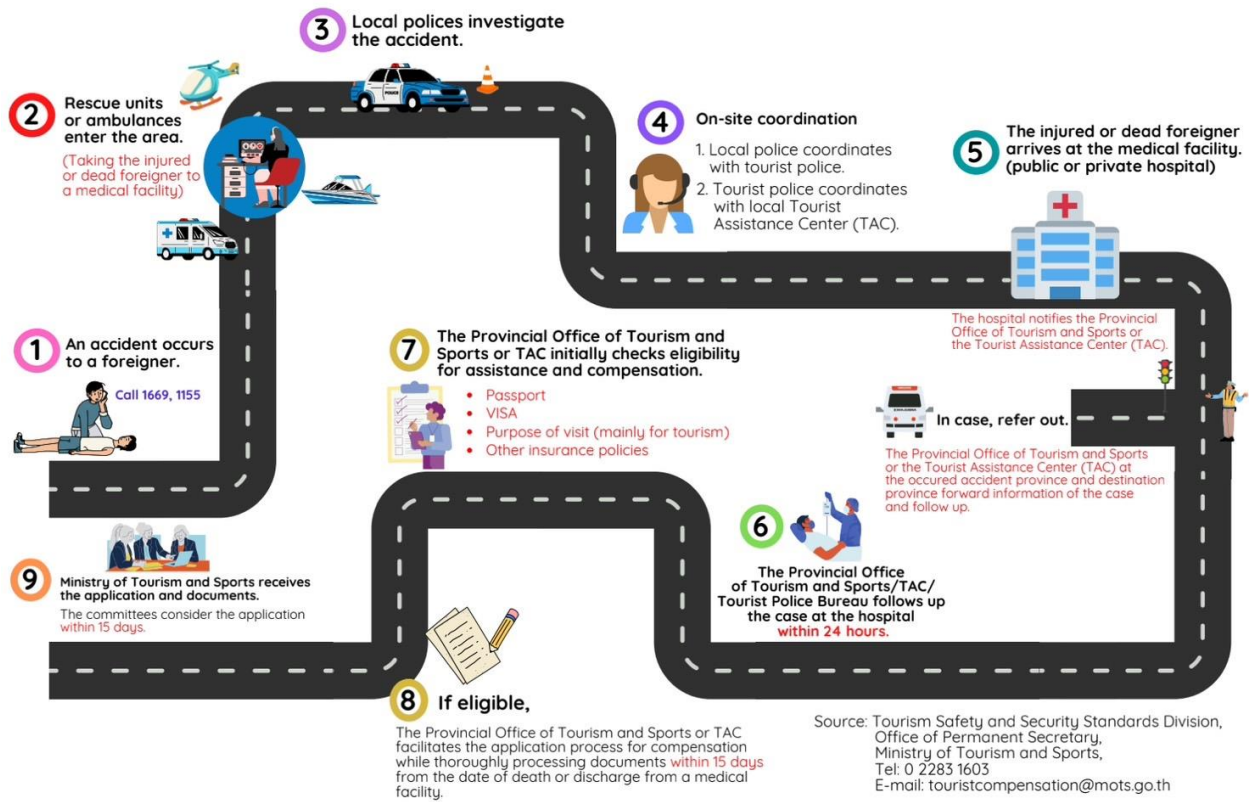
1 An accident occurs to a foreigner.

Call 1669, 1155

2 Rescue units or ambulances enter the area.

(Taking the injured or dead foreigner to a medical facility)

3 Local polices investigate the accident.

POLICE

4 On-site coordination

1. Local police coordinates with tourist police.
2. Tourist police coordinates with local Tourist Assistance Center (TAC).

5 The injured or dead foreigner arrives at the medical facility. (public or private hospital)

The hospital notifies the Provincial Office of Tourism and Sports or the Tourist Assistance Center (TAC).

In case, refer out.

The Provincial Office of Tourism and Sports or the Tourist Assistance Center (TAC) at the occured accident province and destination province forward information of the case and follow up.

6 The Provincial Office of Tourism and Sports/TAC/ Tourist Police Bureau follows up the case at the hospital within 24 hours.

7 The Provincial Office of Tourism and Sports or TAC initially checks eligibility for assistance and compensation.

- Passport
- VISA
- Purpose of visit (mainly for tourism)
- Other insurance policies

8 If eligible,

The Provincial Office of Tourism and Sports or TAC facilitates the application process for compensation while thoroughly processing documents within 15 days from the date of death or discharge from a medical facility.

9 Ministry of Tourism and Sports receives the application and documents.

The committees consider the application within 15 days.

Source: Tourism Safety and Security Standards Division, Office of Permanent Secretary, Ministry of Tourism and Sports, Tel: 0 2283 1603 E-mail: touristcompensation@mots.go.th